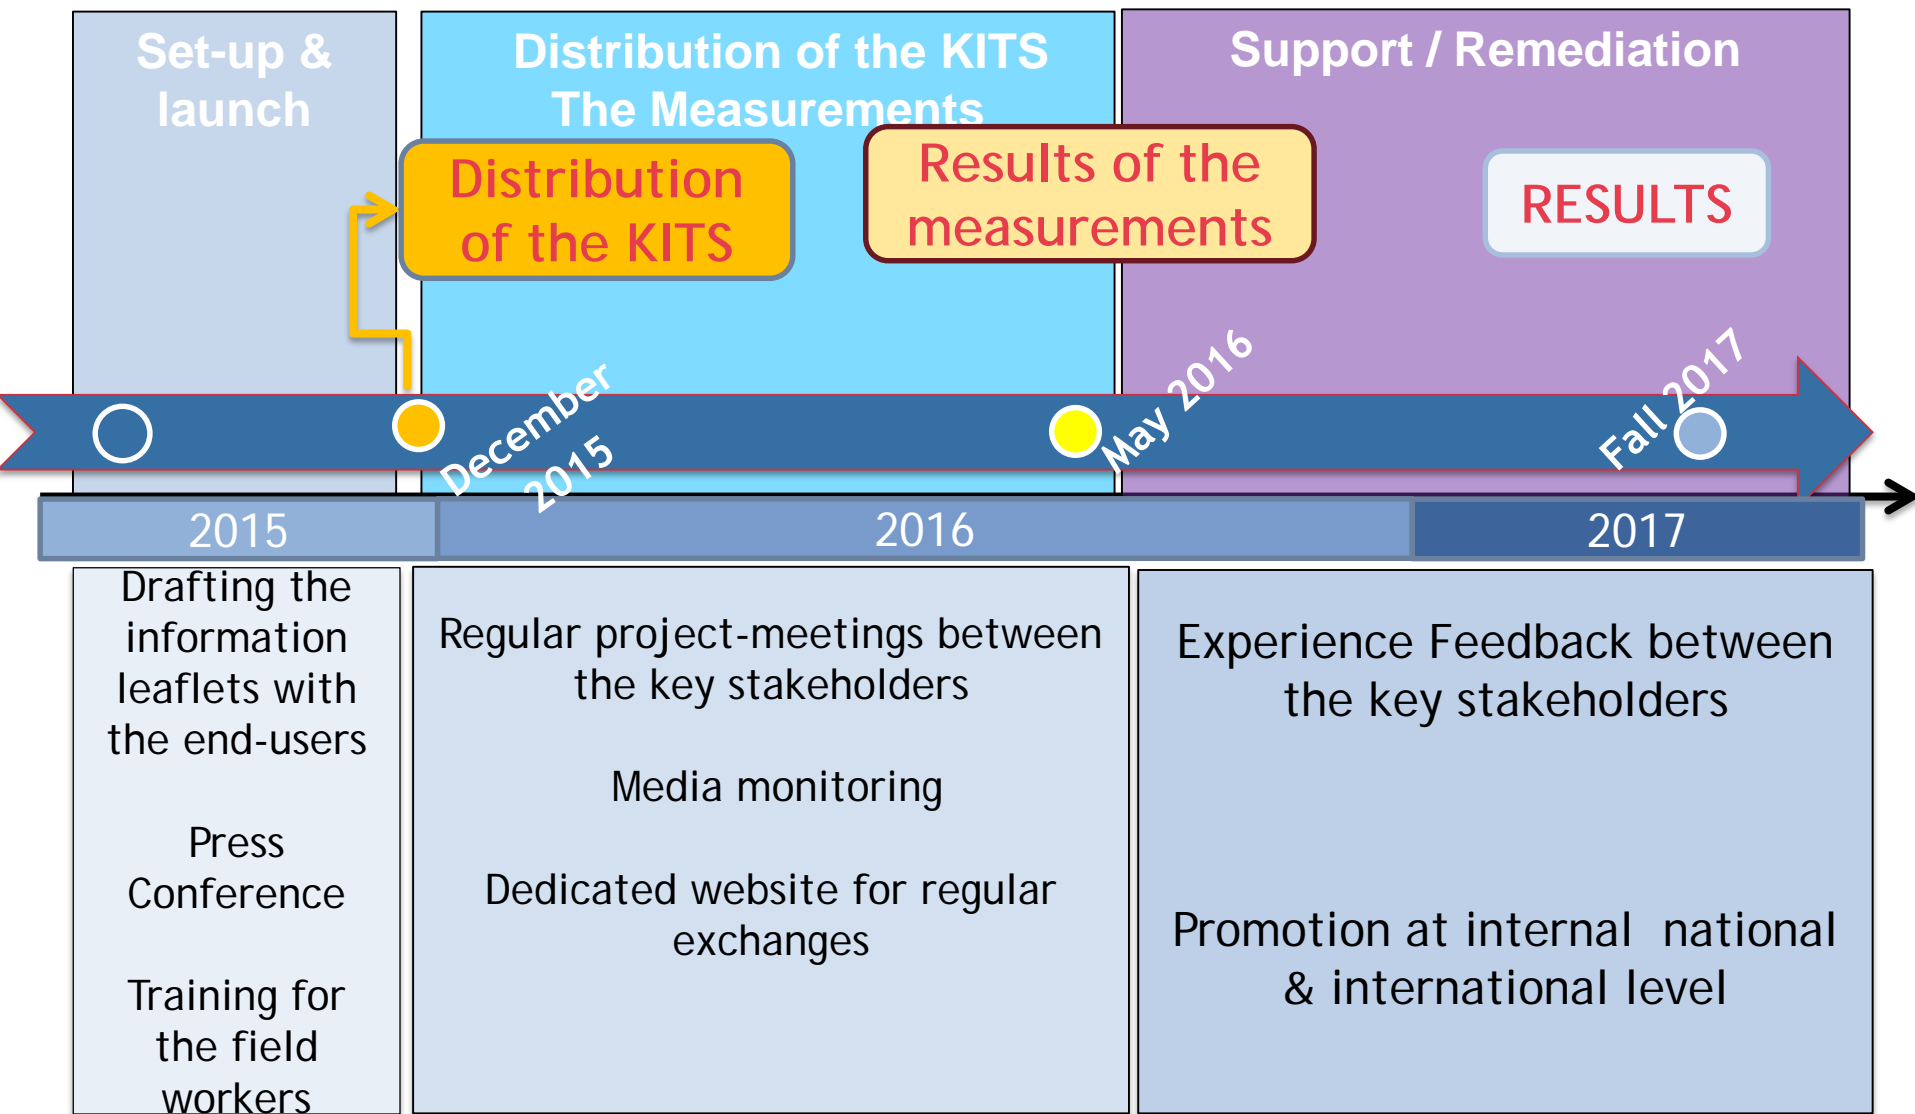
Set-up & launch

Distribution of the KITS
The Measurements

Support / Remediation

Distribution of the KITS

Results of the measurements

RESULTS

December 2015

May 2016

Fall 2017

2015

2016

2017

Drafting the information leaflets with the end-users

Press Conference

Training for the field workers

Regular project-meetings between the key stakeholders

Media monitoring

Dedicated website for regular exchanges

Experience Feedback between the key stakeholders

Promotion at internal national & international level